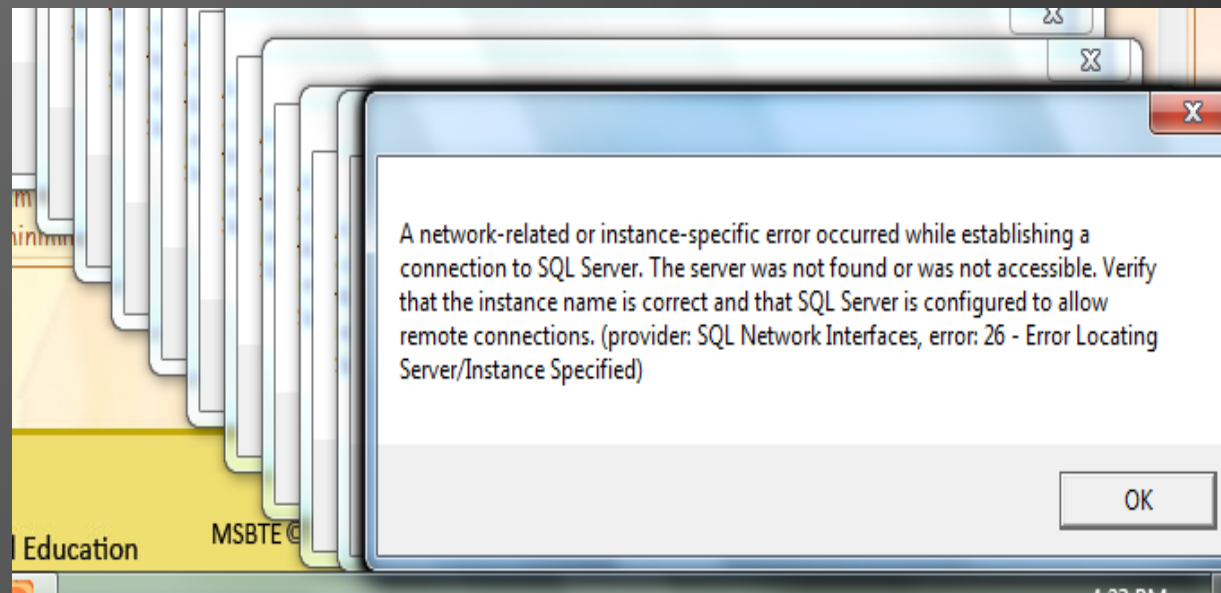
A network-related or instance-specific error occurred while establishing a connection to SQL Server. The server was not found or was not accessible. Verify that the instance name is correct and that SQL Server is configured to allow remote connections. (provider: SQL Network Interfaces, error: 26 - Error Locating Server/Instance Specified)

OK

l Education

MSBTE ©